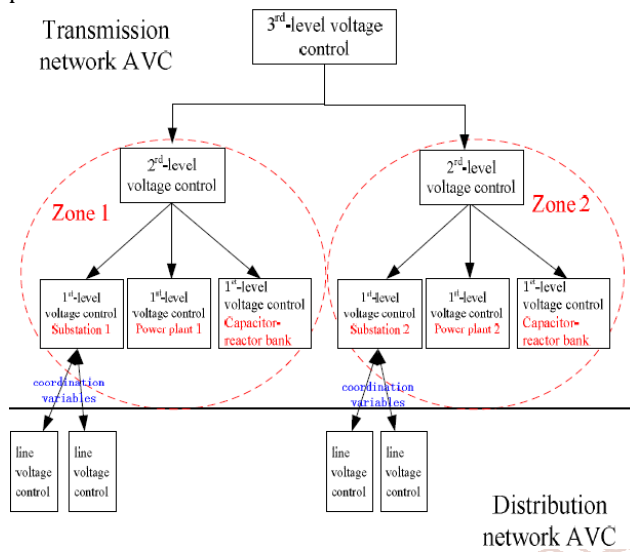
Transmission network AVC

3$^{rd}$-level voltage control

2$^{rd}$-level voltage control

Zone 1

1$^{st}$-level voltage control Substation 1

1$^{st}$-level voltage control Power plant 1

1$^{st}$-level voltage control Capacitor-reactor bank

2$^{rd}$-level voltage control

Zone 2

1$^{st}$-level voltage control Substation 2

1$^{st}$-level voltage control Power plant 2

1$^{st}$-level voltage control Capacitor-reactor bank

coordination variables

coordination variables

line voltage control

line voltage control

line voltage control

line voltage control

Distribution network AVC